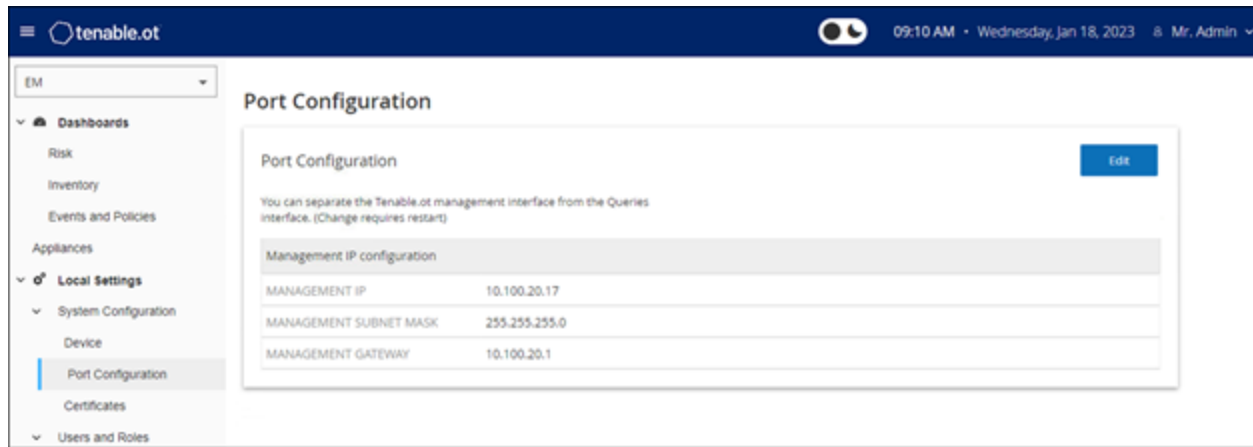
tenable.ot

09:10 AM • Wednesday, Jan 18, 2023 Mr. Admin

EM

Dashboards

Risk

Inventory

Events and Policies

Appliances

Local Settings

System Configuration

Device

Port Configuration

Certificates

Users and Roles

Port Configuration

Port Configuration

Edit

You can separate the Tenable.ot management interface from the Queries interface. (Change requires restart)

| Management IP configuration | |
|---|---|
| MANAGEMENT IP | 10.100.20.17 |
| MANAGEMENT SUBNET MASK | 255.255.255.0 |
| MANAGEMENT GATEWAY | 10.100.20.1 |